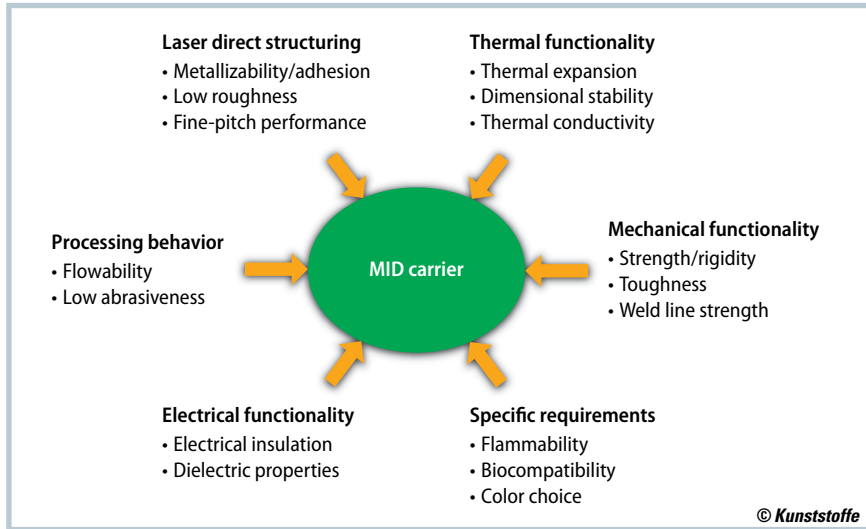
Laser direct structuring
• Metallizability/adhesion
• Low roughness
• Fine-pitch performance

Thermal functionality
• Thermal expansion
• Dimensional stability
• Thermal conductivity

Processing behavior
• Flowability
• Low abrasiveness

MID carrier

Mechanical functionality
• Strength/rigidity
• Toughness
• Weld line strength

Electrical functionality
• Electrical insulation
• Dielectric properties

Specific requirements
• Flammability
• Biocompatibility
• Color choice

© Kunststoffe